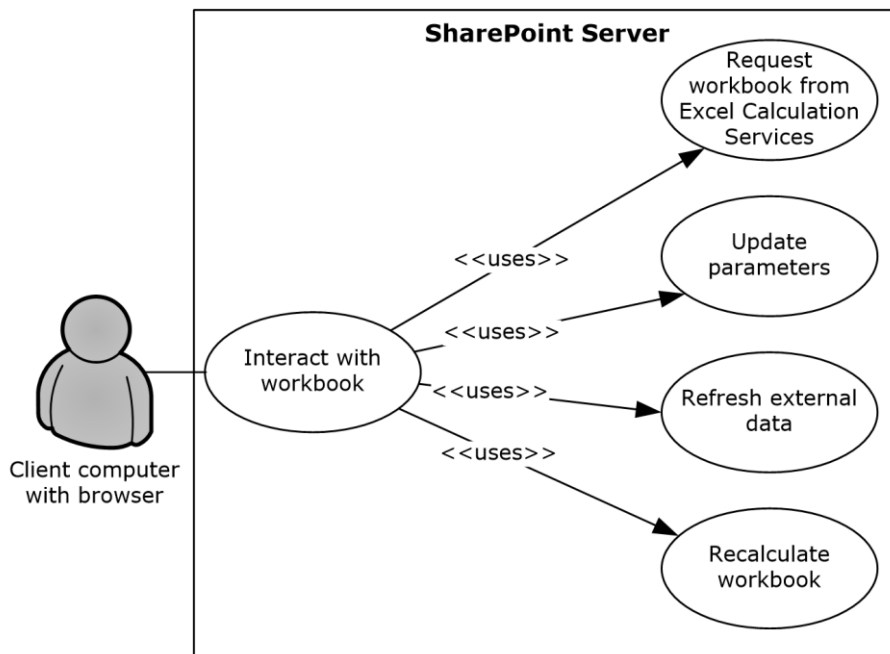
SharePoint Server

Request workbook from Excel Calculation Services

<<uses>>

Update parameters

<<uses>>

Interact with workbook

<<uses>>

Refresh external data

<<uses>>

Recalculate workbook

Client computer with browser